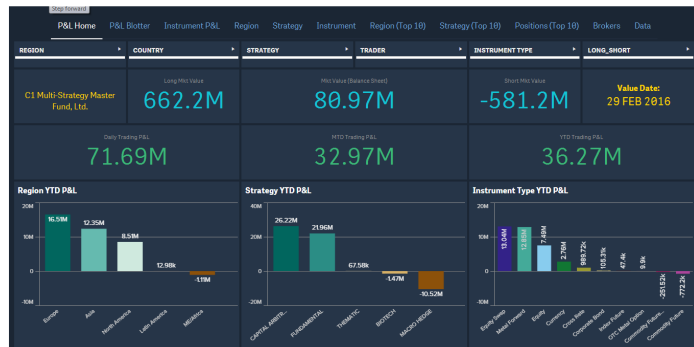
Step forward

P&L Home | P&L Blotter | Instrument P&L | Region | Strategy | Instrument | Region (Top 10) | Strategy (Top 10) | Positions (Top 10) | Brokers | Data

REGION | COUNTRY | STRATEGY | TRADER | INSTRUMENT TYPE | LONG_SHORT

C1 Multi-Strategy Master Fund, Ltd.

Long Mkt Value
662.2M

Mkt Value (Balance Sheet)
80.97M

Short Mkt Value
-581.2M

Value Date:
29 FEB 2016

Daily Trading P&L
71.69M

MTD Trading P&L
32.97M

YTD Trading P&L
36.27M

Region YTD P&L

20M
10M
0
-10M

16.51M
12.35M
8.51M
12.98k
-1.11M

Europe
Asia
North America
Latin America
MEAfrica

Strategy YTD P&L

40M
20M
0
-20M

26.22M
21.96M
67.58k
-1.47M
-10.52M

CAPITAL ARBITR...
FUNDAMENTAL
THEMATIC
BIOTECH
MACRO HEDGE

Instrument Type YTD P&L

20M
10M
0
-10M

13.04M
12.83M
7.49M
2.76M
999.72k
108.31k
47.4k
9.9k
-251.52k
-772.2k

Equity Swap
Mixed Forward
Equity
Currency
Cross Rate
Corporate Bond
Index Future
OTC Index Option
Commodity Future...
Commodity Future...